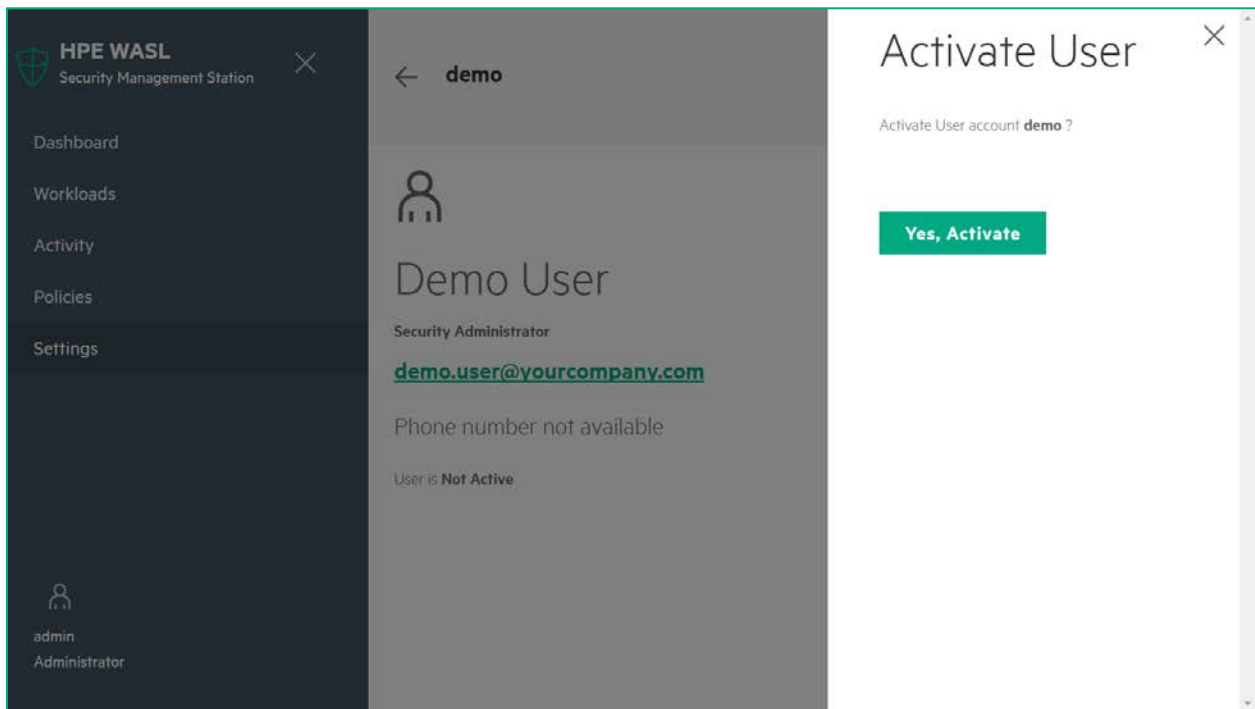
HPE WASL
Security Management Station

Dashboard
Workloads
Activity
Policies
Settings

admin
Administrator

← demo

Demo User
Security Administrator
demo.user@yourcompany.com
Phone number not available
User is Not Active

Activate User
Activate User account demo ?
Yes, Activate